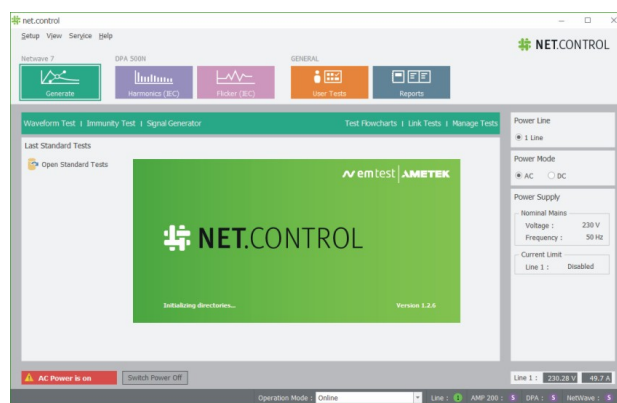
net.control

Setup View Service Help

NET.CONTROL

Netwave 7

Generate

DPA 500N

Harmonics (IEC)

Flicker (IEC)

GENERAL

User Tests

Reports

Waveform Test | Immunity Test | Signal Generator

Test Flowcharts | Link Tests | Manage Tests

Last Standard Tests

Open Standard Tests

emtest | AMETEK

NET.CONTROL

Initializing directories...

Version 1.2.6

Power Line

1 Line

Power Mode

AC

DC

Power Supply

Nominal Mains

Voltage : 230 V

Frequency : 50 Hz

Current Limit

Line 1 : Disabled

AC Power is on

Switch Power Off

Line 1 : 230.28 V 49.7 A

Operation Mode : Online

Line : 1 AMP 200 : S DPA : S NetWave : S